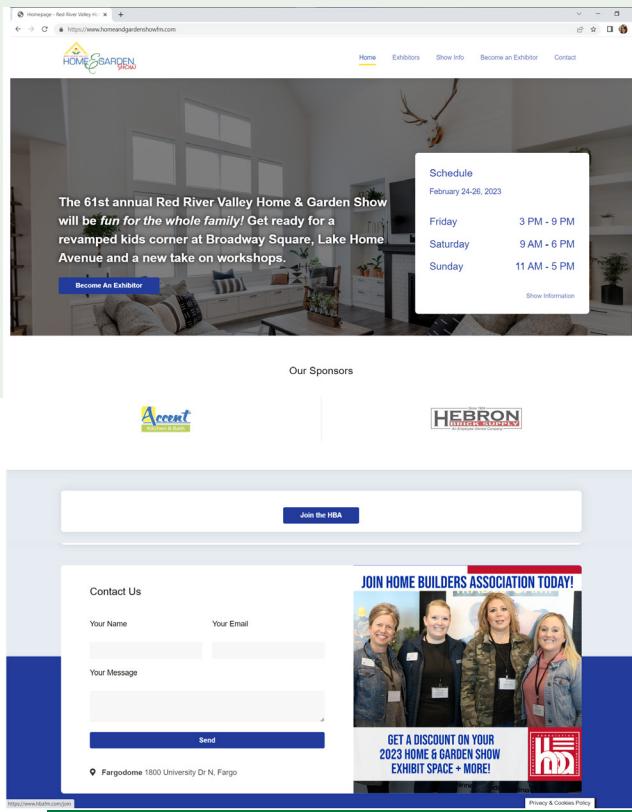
Homepage - Red River Valley Ho ×  +

https://www.homeandgardenshowfm.com

HOME & GARDEN SHOW

Home  Exhibitors  Show Info  Become an Exhibitor  Contact

The 61st annual Red River Valley Home & Garden Show will be *fun for the whole family!* Get ready for a revamped kids corner at Broadway Square, Lake Home Avenue and a new take on workshops.

Become An Exhibitor

Schedule
February 24-26, 2023

| Friday | 3 PM - 9 PM |
|---|---|
| Saturday | 9 AM - 6 PM |
| Sunday | 11 AM - 5 PM |

Show Information

Our Sponsors

Accent Kitchen & Bath

HEBRON BRICK SUPPLY An Employee Owned Company

Join the HBA

Contact Us

Your Name

Your Email

Your Message

Send

Fargodome 1800 University Dr N, Fargo

JOIN HOME BUILDERS ASSOCIATION TODAY!

GET A DISCOUNT ON YOUR 2023 HOME & GARDEN SHOW EXHIBIT SPACE + MORE!

https://www.hbafm.com/join

Privacy & Cookies Policy